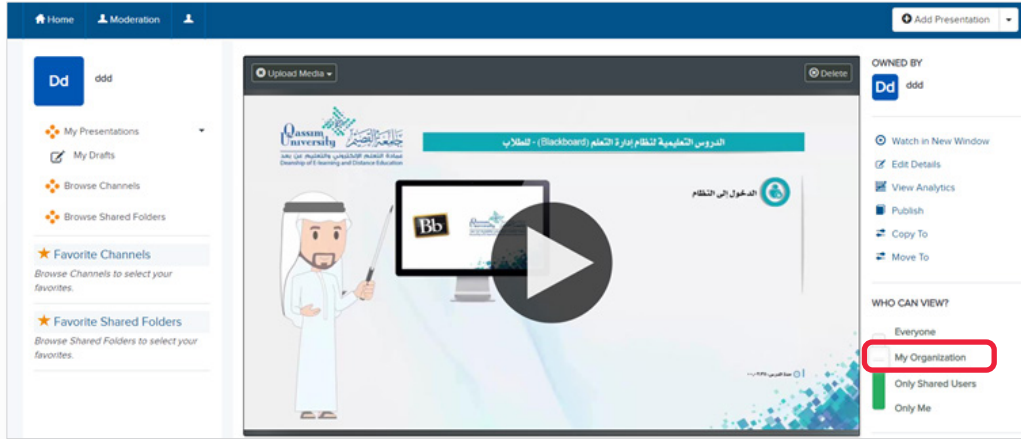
Home Moderation

Add Presentation

Dd ddd

My Presentations
My Drafts
Browse Channels
Browse Shared Folders

Favorite Channels
Browse Channels to select your favorites.

Favorite Shared Folders
Browse Shared Folders to select your favorites.

Upload Media
Delete

Qassim University جامعة القصيم
عمادة التعلم الإلكتروني والتعليم عن بعد
Deanship of E-learning and Distance Education

الدروس التعليمية لنظام إدارة التعلم (Blackboard) - للطلاب

الدخول إلى النظام

Bb

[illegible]

OWNED BY
Dd ddd

Watch in New Window
Edit Details
View Analytics
Publish
Copy To
Move To

WHO CAN VIEW?
Everyone
My Organization
Only Shared Users
Only Me